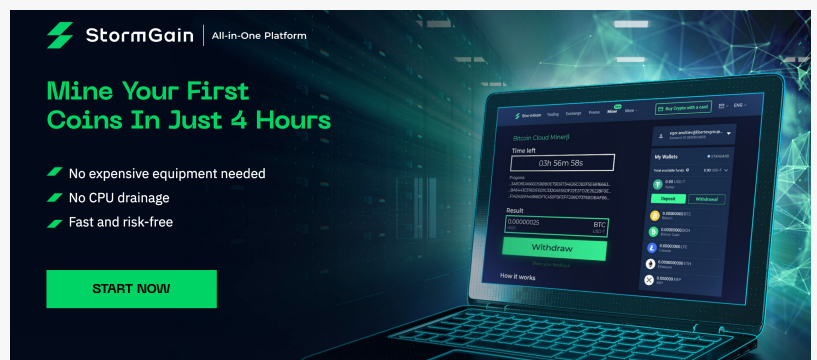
StormGain | All-in-One Platform

Mine Your First Coins In Just 4 Hours

No expensive equipment needed
No CPU drainage
Fast and risk-free

START NOW

StormGain Trading Exchange Promos Miner More

Buy Crypto with a card

Bitcoin Cloud Miner

Time left
03h 56m 58s

Result
0.00000025 BTC

Withdraw

How it works

My Wallets

Deposit Withdrawal

0.00000000 BTC
0.00000000 BCH
0.00000000 LTC
0.00000000 ETH
0.00000 XRP